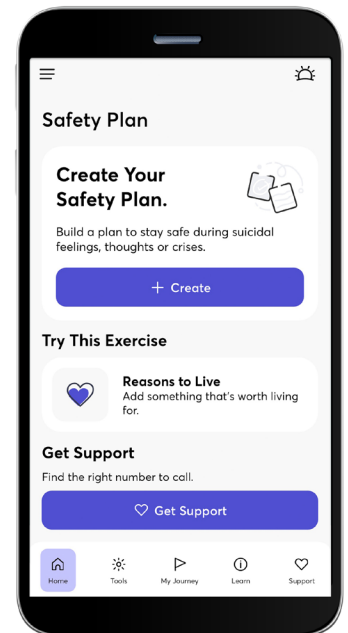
Safety Plan

Create Your Safety Plan.

Build a plan to stay safe during suicidal feelings, thoughts or crises.

+ Create

Try This Exercise

Reasons to Live
Add something that's worth living for.

Get Support

Find the right number to call.

Get Support

Home
Tools
My Journey
Learn
Support